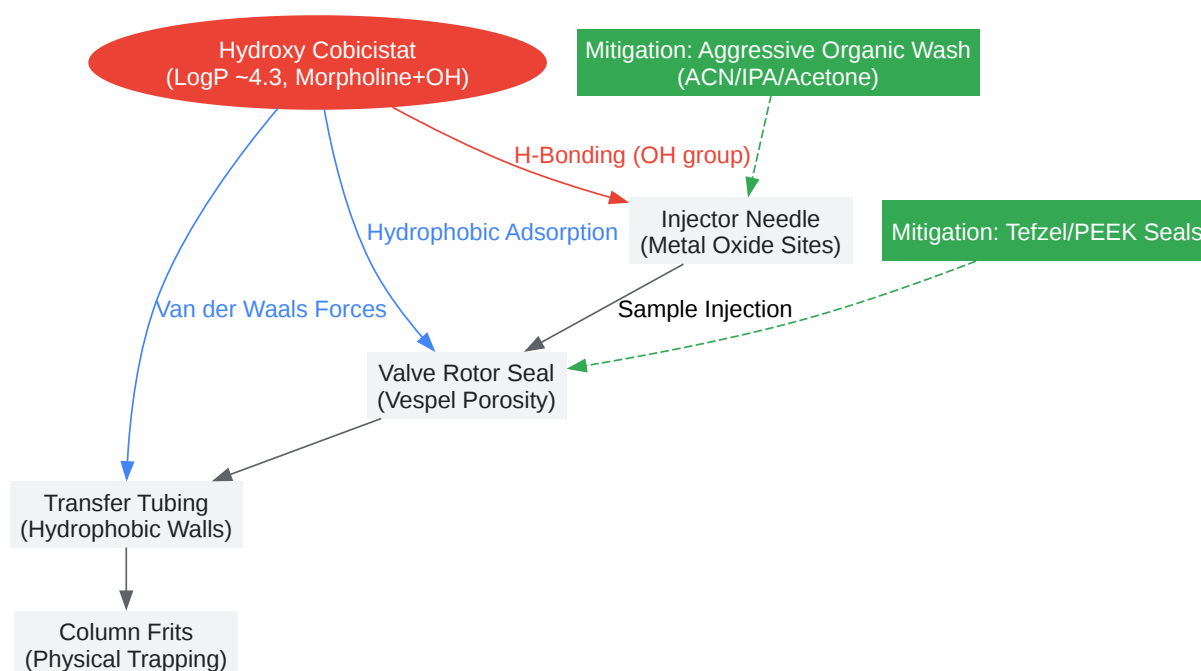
Hydroxy Cobicistat
(LogP ~4.3, Morpholine+OH)

Mitigation: Aggressive Organic Wash
(ACN/IPA/Acetone)

H-Bonding (OH group)

Injector Needle
(Metal Oxide Sites)

Mitigation: Tefzel/PEEK Seals

Hydrophobic Adsorption

Van der Waals Forces

Sample Injection

Valve Rotor Seal
(Vespel Porosity)

Transfer Tubing
(Hydrophobic Walls)

Column Frits
(Physical Trapping)